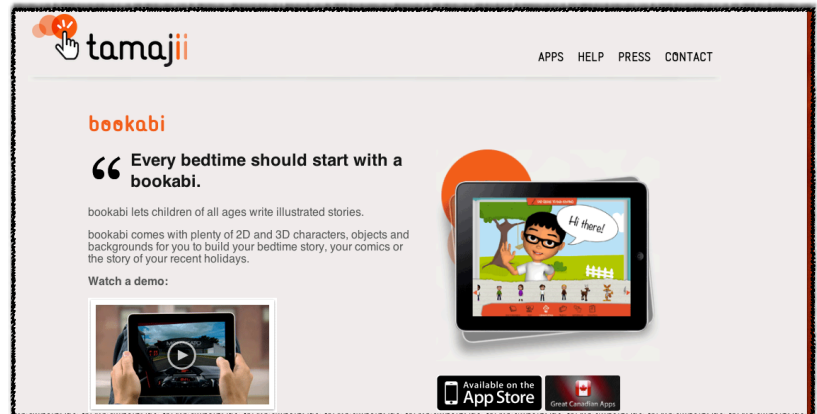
tamajii

APPS HELP PRESS CONTACT

bookabi

“ Every bedtime should start with a bookabi.

bookabi lets children of all ages write illustrated stories.

bookabi comes with plenty of 2D and 3D characters, objects and backgrounds for you to build your bedtime story, your comics or the story of your recent holidays.

Watch a demo:

Hi there!

Available on the App Store

Great Canadian Apps